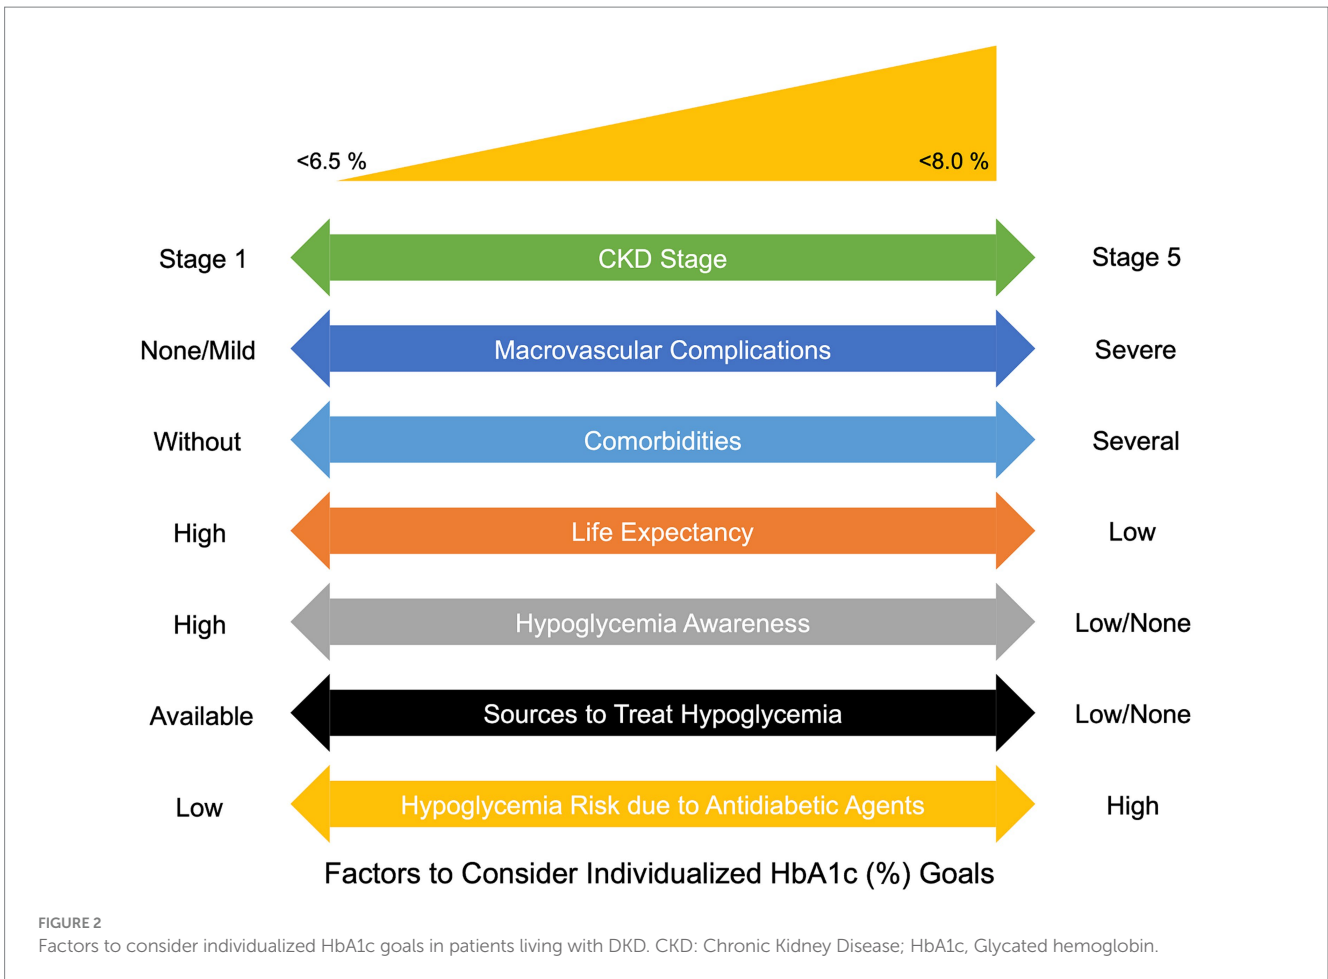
<6.5 %

<8.0 %

Stage 1 CKD Stage Stage 5

None/Mild Macrovascular Complications Severe

Without Comorbidities Several

High Life Expectancy Low

High Hypoglycemia Awareness Low/None

Available Sources to Treat Hypoglycemia Low/None

Low Hypoglycemia Risk due to Antidiabetic Agents High

Factors to Consider Individualized HbA1c (%) Goals

FIGURE 2
Factors to consider individualized HbA1c goals in patients living with DKD. CKD: Chronic Kidney Disease; HbA1c, Glycated hemoglobin.